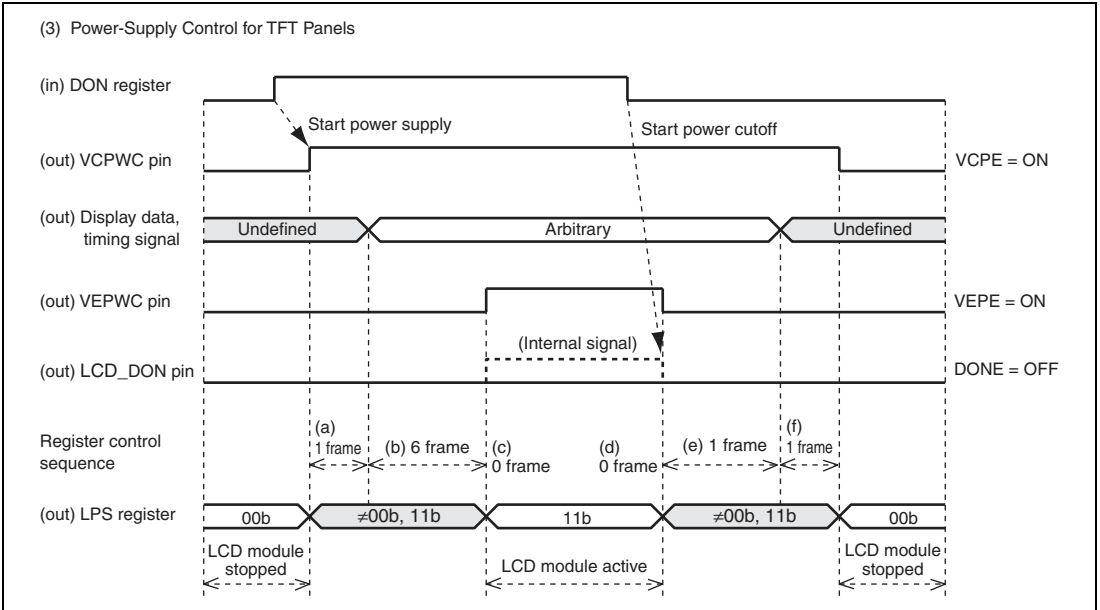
(3) Power-Supply Control for TFT Panels

(in) DON register

Start power supply

Start power cutoff

(out) VCPWC pin

VCPE = ON

(out) Display data, timing signal

Undefined

Arbitrary

Undefined

(out) VEPWC pin

VEPE = ON

(Internal signal)

(out) LCD_DON pin

DONE = OFF

Register control sequence

(a) 1 frame

(b) 6 frame

(c) 0 frame

(d) 0 frame

(e) 1 frame

(f) 1 frame

(out) LPS register

00b

$\neq$00b, 11b

11b

$\neq$00b, 11b

00b

LCD module stopped

LCD module active

LCD module stopped